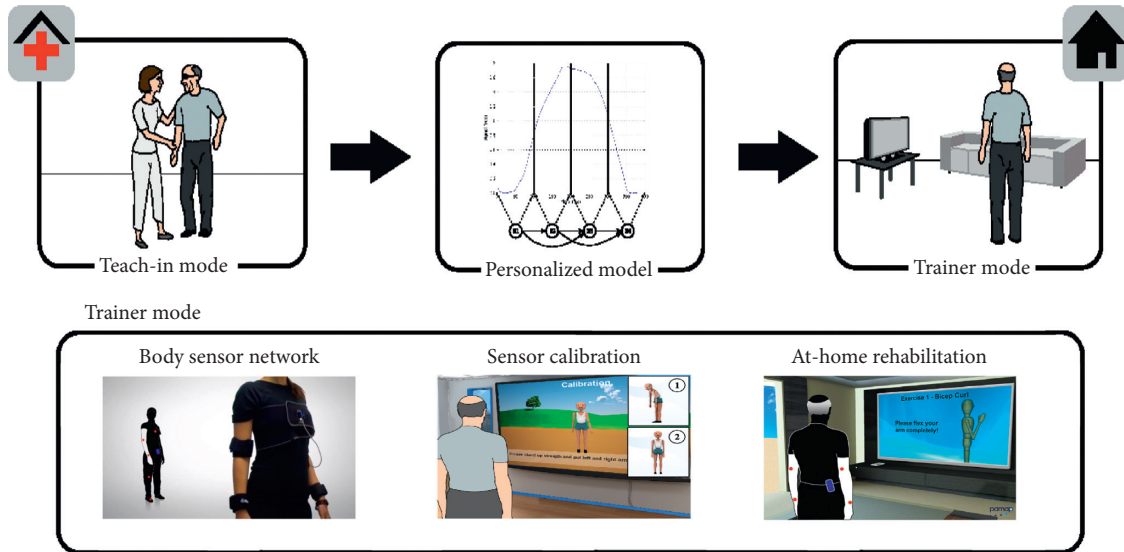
Teach-in mode

Personalized model

Trainer mode

Trainer mode

Body sensor network

Sensor calibration

Calibration

1

2

At-home rehabilitation

Exercise 1 - Bicep Curl

Please flex your arm completely!